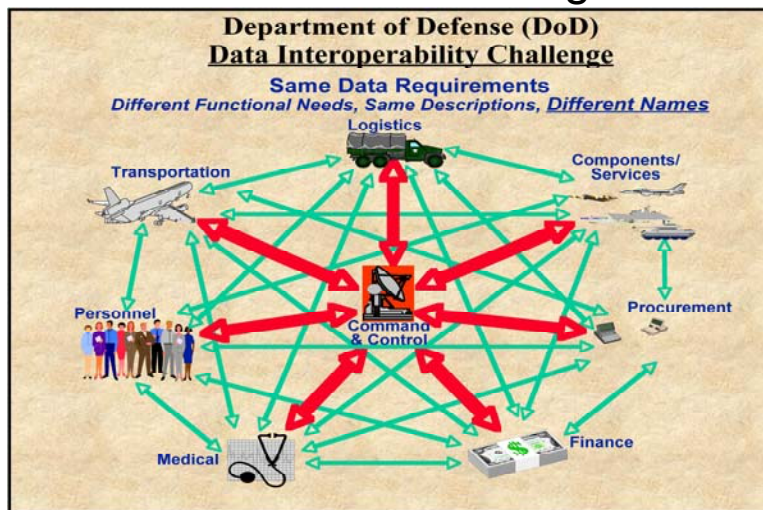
Department of Defense (DoD)
Data Interoperability Challenge

Same Data Requirements
Different Functional Needs, Same Descriptions, Different Names

Logistics

Transportation

Components/ Services

Personnel

Command & Control

Procurement

Medical

Finance